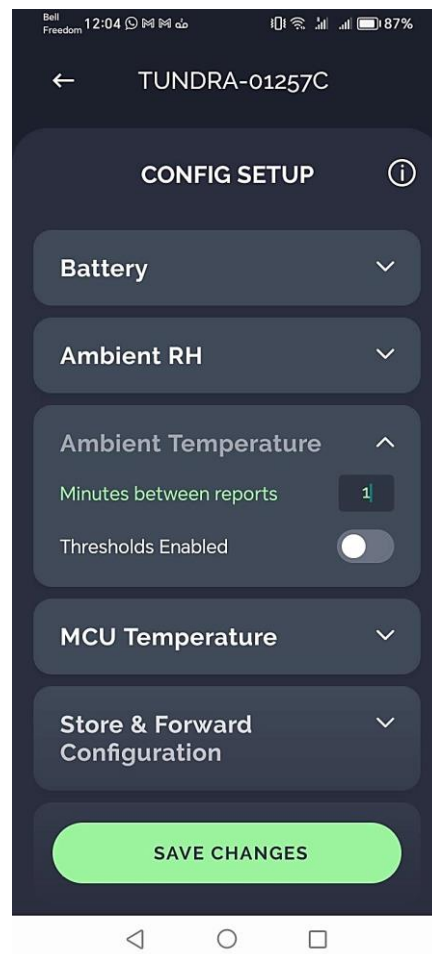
Bell Freedom 12:04

87%

TUNDRA-01257C

CONFIG SETUP

Battery

Ambient RH

Ambient Temperature

Minutes between reports

1

Thresholds Enabled

MCU Temperature

Store & Forward Configuration

SAVE CHANGES